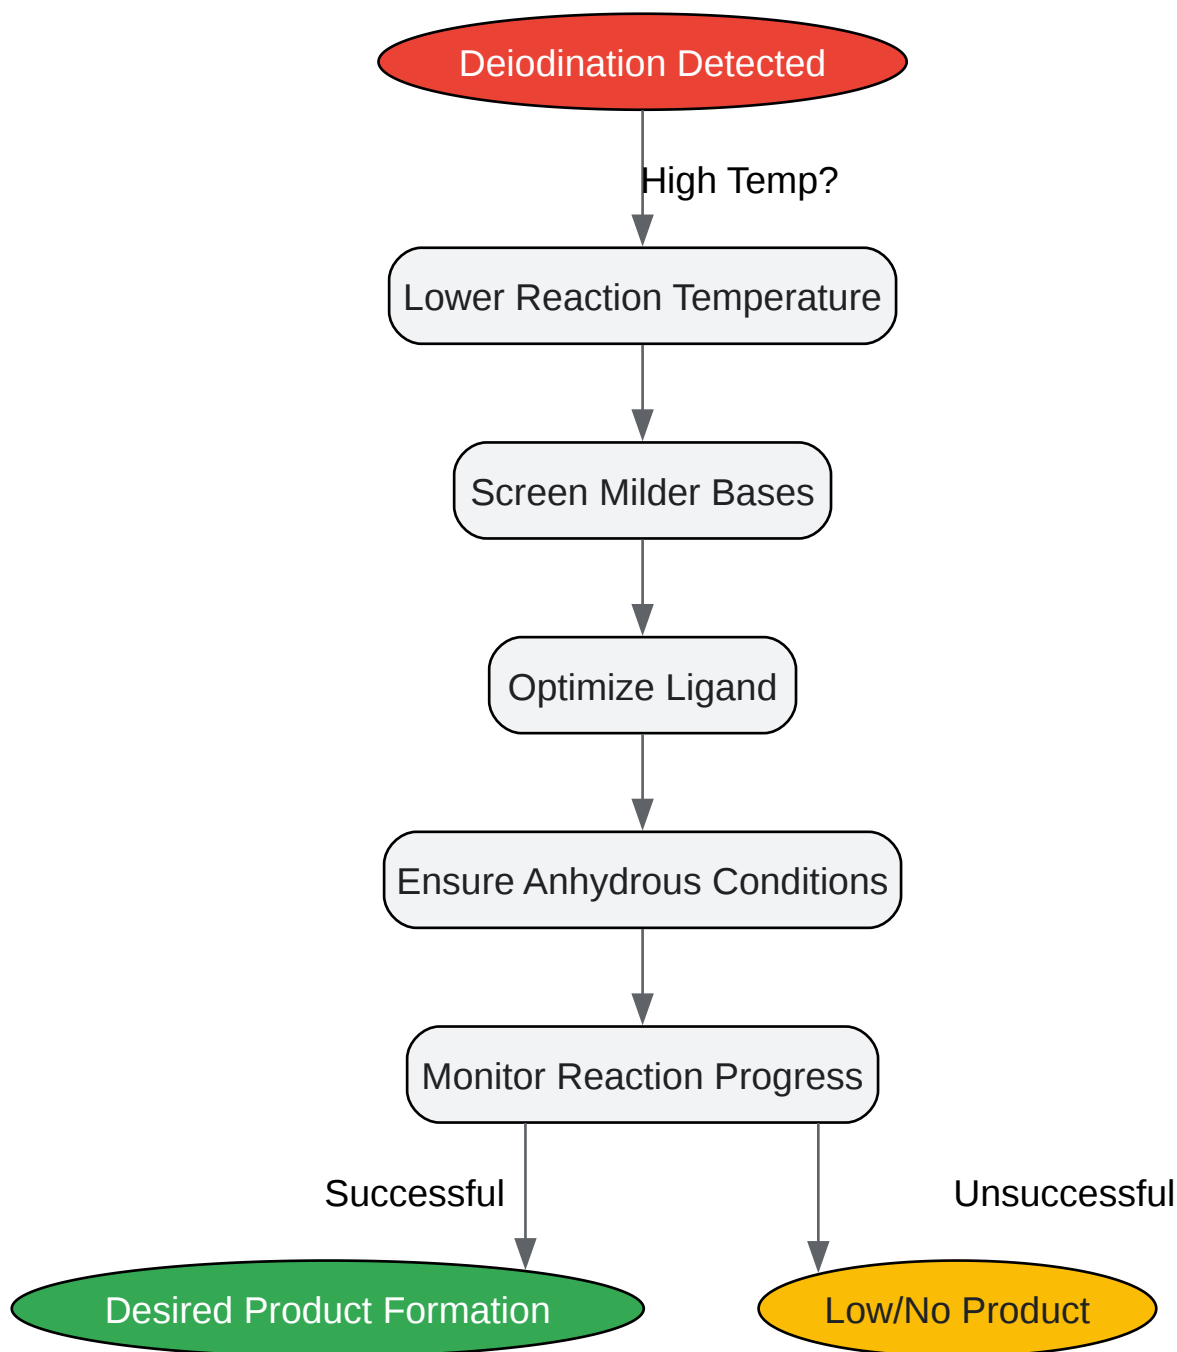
Deiodination Detected

High Temp?

Lower Reaction Temperature

Screen Milder Bases

Optimize Ligand

Ensure Anhydrous Conditions

Monitor Reaction Progress

Successful

Unsuccessful

Desired Product Formation

Low/No Product